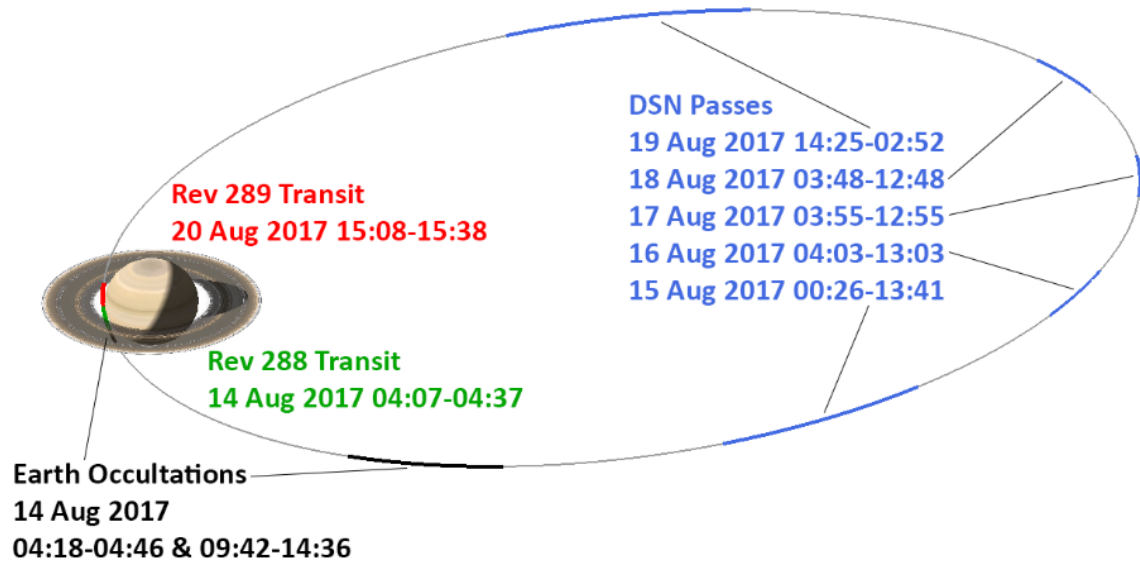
DSN Passes
19 Aug 2017 14:25-02:52
18 Aug 2017 03:48-12:48
17 Aug 2017 03:55-12:55
16 Aug 2017 04:03-13:03
15 Aug 2017 00:26-13:41

Rev 289 Transit
20 Aug 2017 15:08-15:38

Rev 288 Transit
14 Aug 2017 04:07-04:37

Earth Occultations
14 Aug 2017
04:18-04:46 & 09:42-14:36